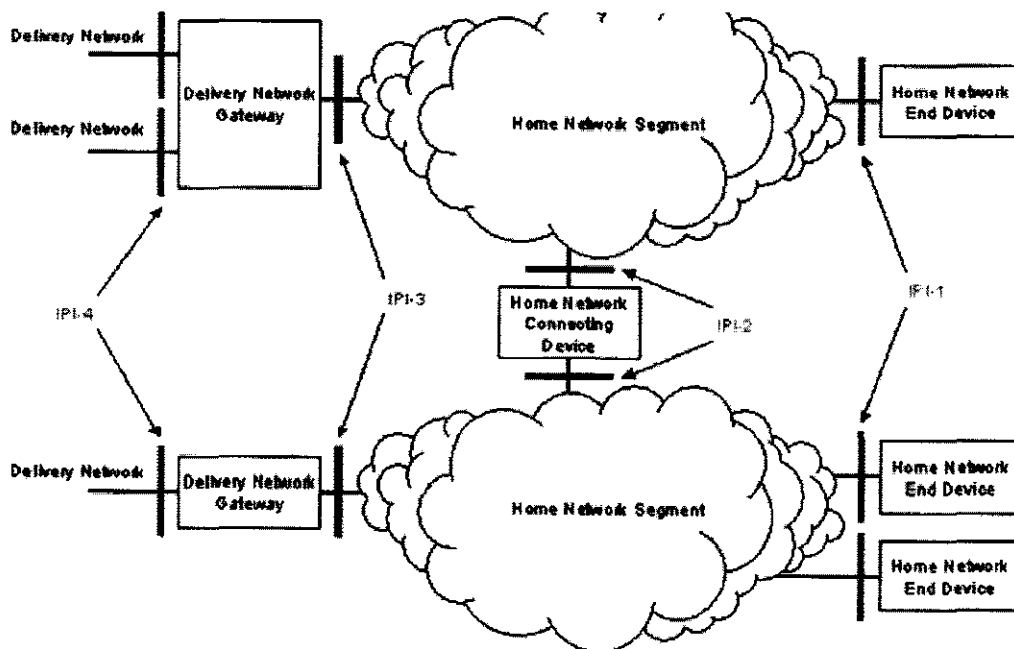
Delivery Network

Delivery Network

Delivery Network Gateway

Home Network Segment

Home Network End Device

IPI-4

IPI-3

Home Network Connecting Device

IPI-2

IPI-1

Delivery Network

Delivery Network Gateway

Home Network Segment

Home Network End Device

Home Network End Device